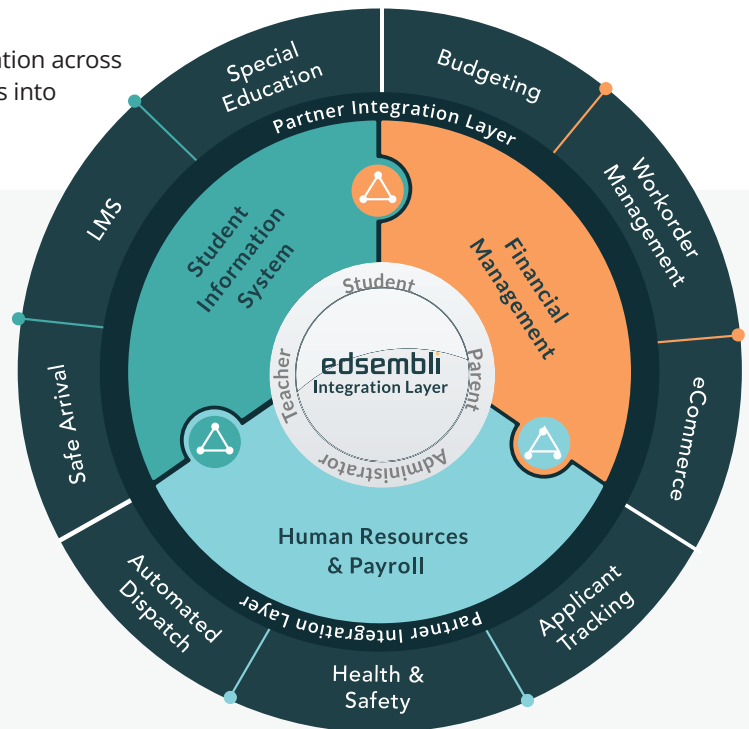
ation across
s into

Special Education

Budgeting

Partner Integration Layer

Workorder Management

LMS

Student Information System

Financial Management

Student

Teacher

edsembli
Integration Layer

Parent

Administrator

Safe Arrival

eCommerce

Human Resources & Payroll

Partner Integration Layer

Automated Dispatch

Applicant Tracking

Health & Safety